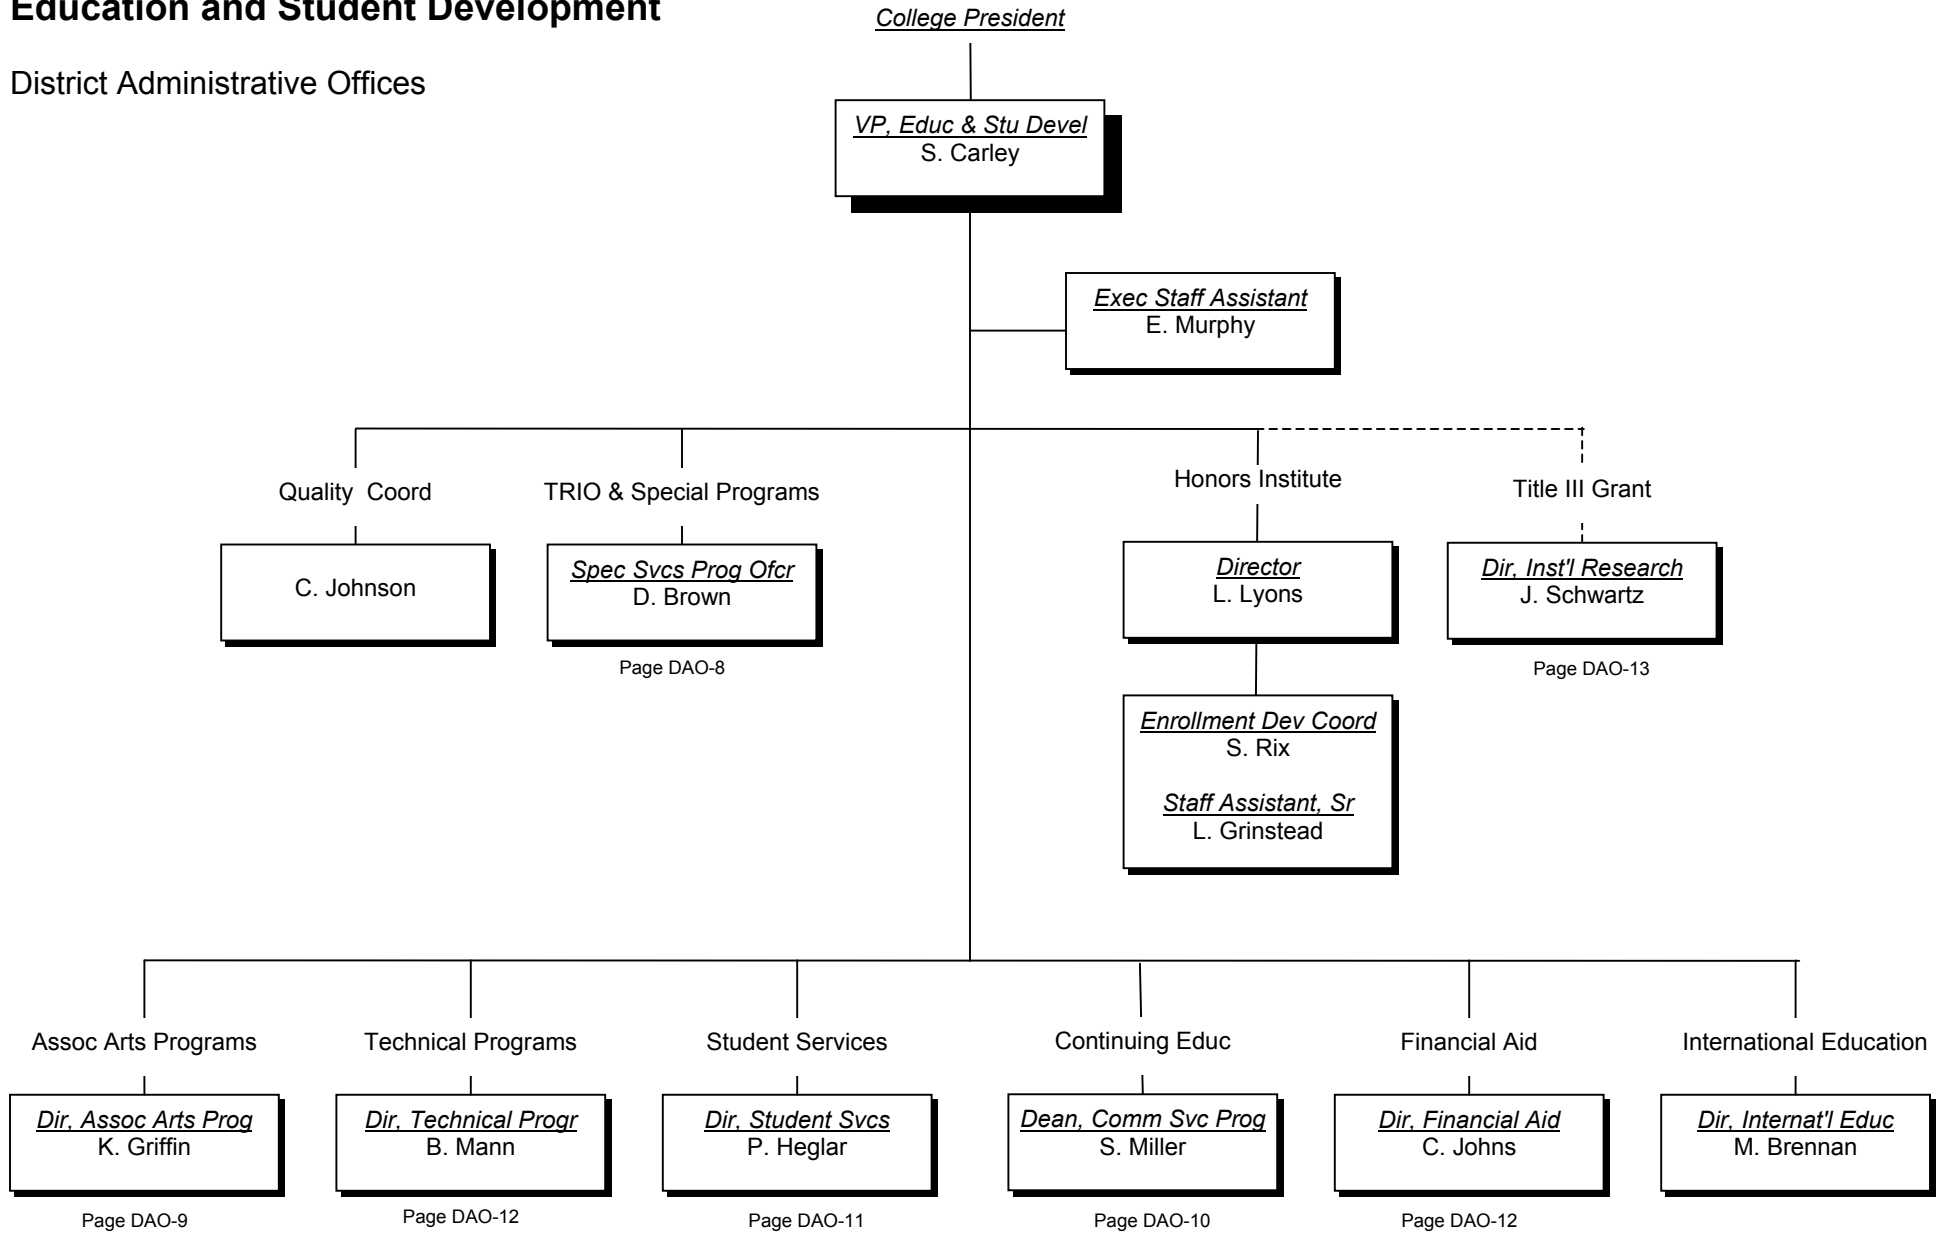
Education and Student Development

College President

District Administrative Offices

VP, Educ & Stu Devel
S. Carley

Exec Staff Assistant
E. Murphy

Quality Coord

C. Johnson

TRIO & Special Programs

Spec Svcs Prog Ofcr
D. Brown

Page DAO-8

Honors Institute

Director
L. Lyons

Enrollment Dev Coord
S. Rix

Staff Assistant, Sr
L. Grinstead

Title III Grant

Dir, Inst'l Research
J. Schwartz

Page DAO-13

Assoc Arts Programs

Dir, Assoc Arts Prog
K. Griffin

Page DAO-9

Technical Programs

Dir, Technical Progr
B. Mann

Page DAO-12

Student Services

Dir, Student Svcs
P. Heglar

Page DAO-11

Continuing Educ

Dean, Comm Svc Prog
S. Miller

Page DAO-10

Financial Aid

Dir, Financial Aid
C. Johns

Page DAO-12

International Education

Dir, Internat'l Educ
M. Brennan